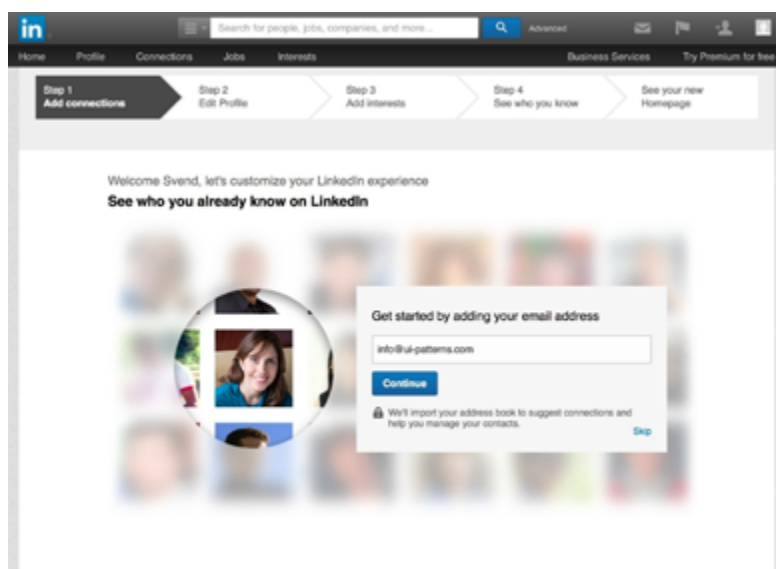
in

Search for people, jobs, companies, and more...

Advanced

Home Profile Connections Jobs Interests

Business Services Try Premium for free

Step 1
Add connections

Step 2
Edit Profile

Step 3
Add interests

Step 4
See who you know

See your new
Homepage

Welcome Svend, let's customize your LinkedIn experience

See who you already know on LinkedIn

Get started by adding your email address

info@ui-patterns.com

Continue

We'll import your address book to suggest connections and help you manage your contacts.

Skip